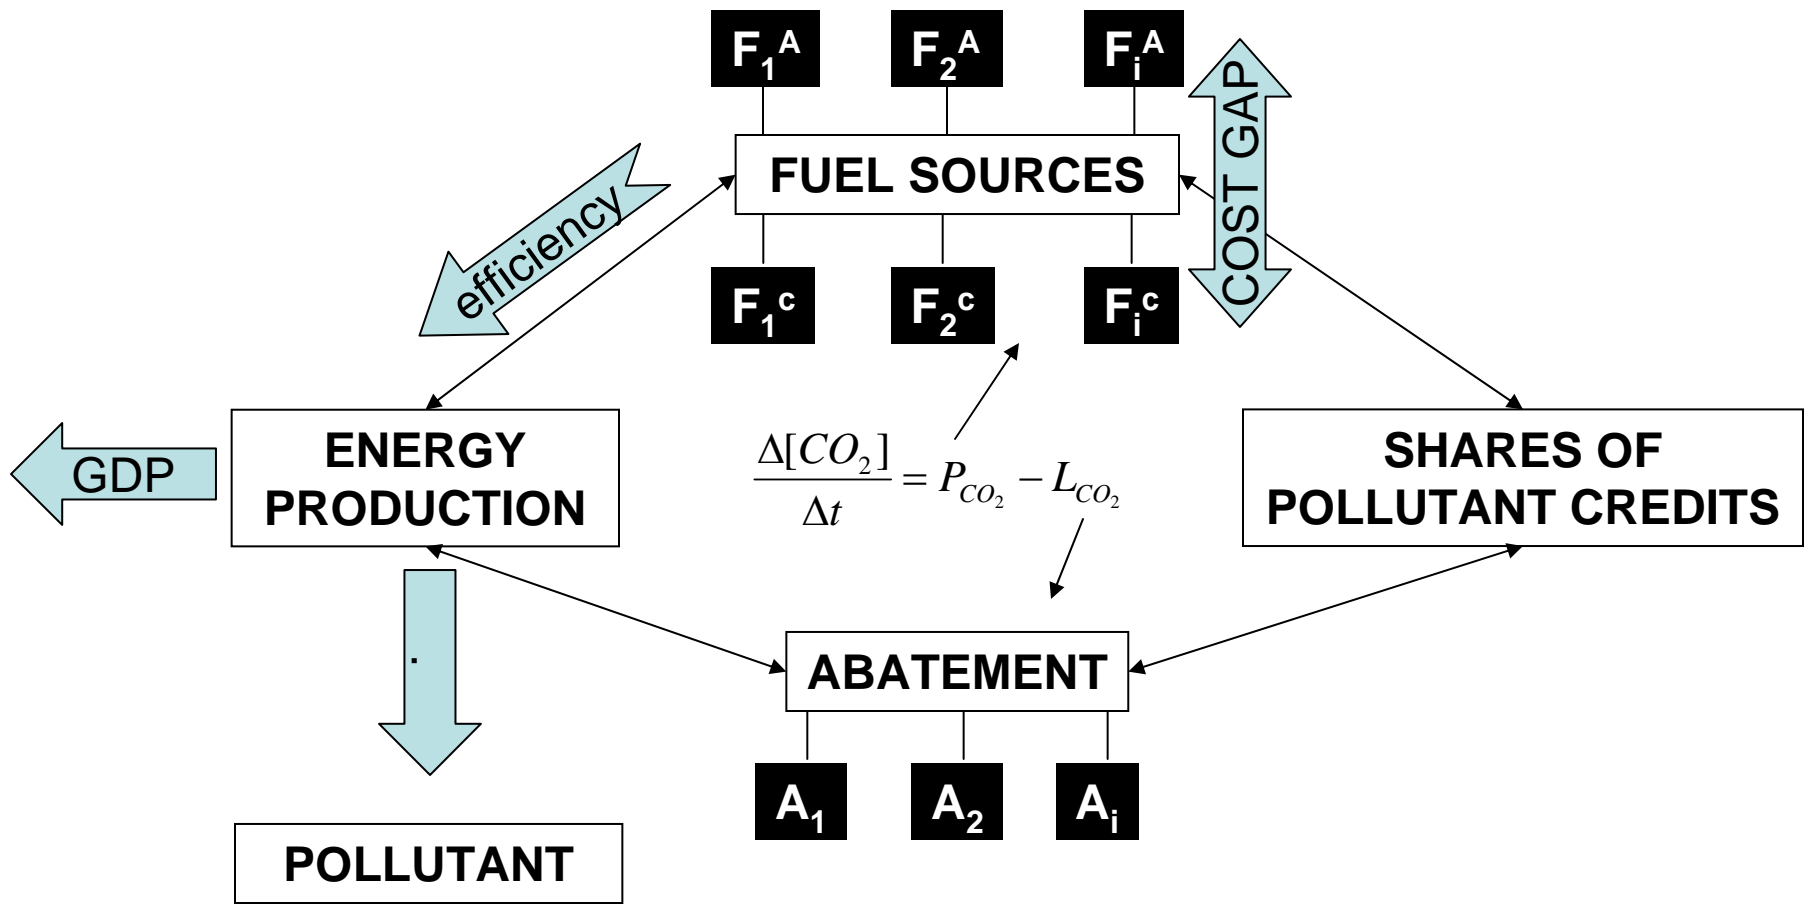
$F_1^A$ $F_2^A$ $F_i^A$

COST GAP

FUEL SOURCES

efficiency

$F_1^c$ $F_2^c$ $F_i^c$

GDP

ENERGY PRODUCTION

$\frac{\Delta[CO_2]}{\Delta t} = P_{CO_2} - L_{CO_2}$

SHARES OF POLLUTANT CREDITS

.

ABATEMENT

$A_1$ $A_2$ $A_i$

POLLUTANT